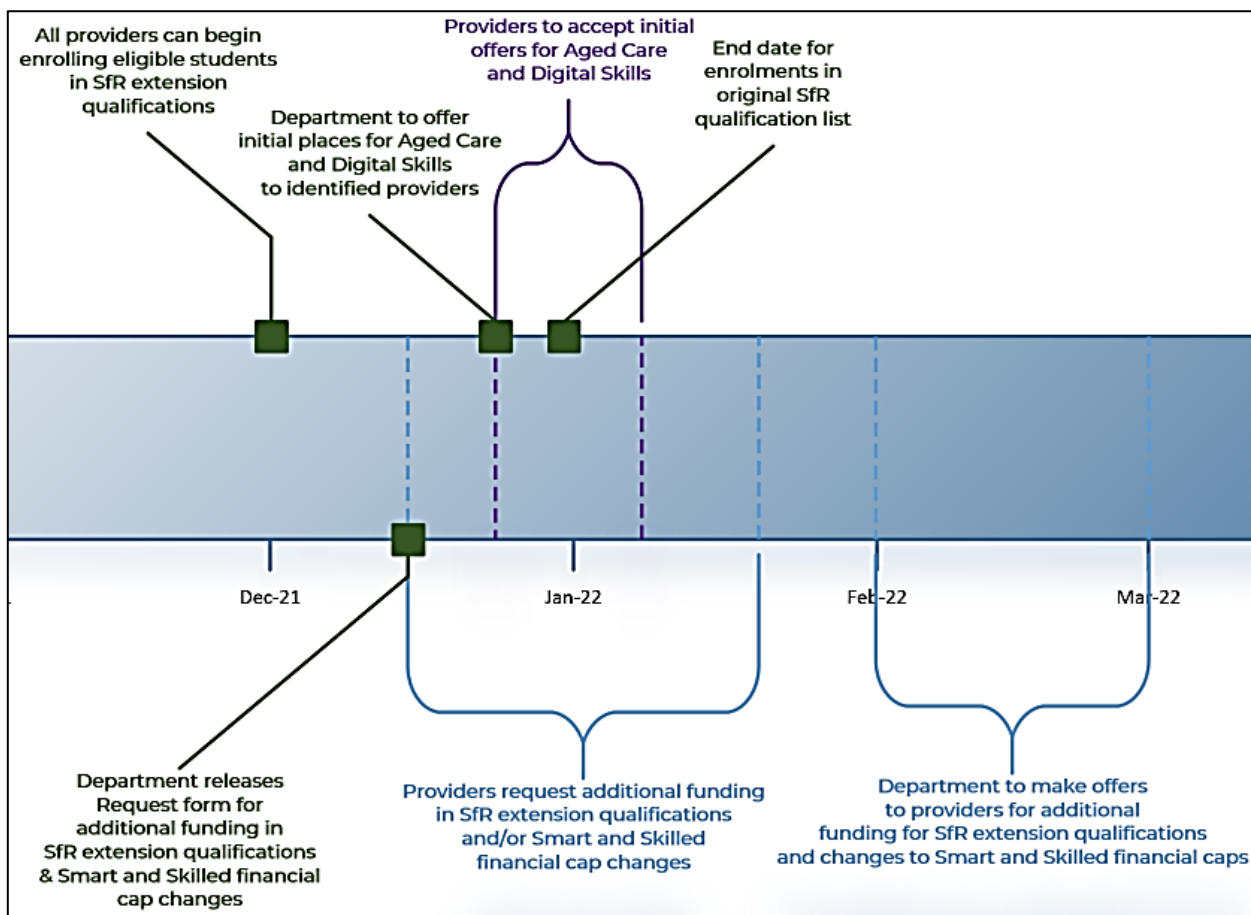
All providers can begin enrolling eligible students in SfR extension qualifications

Department to offer initial places for Aged Care and Digital Skills to identified providers

Providers to accept initial offers for Aged Care and Digital Skills

End date for enrolments in original SfR qualification list

Dec-21

Jan-22

Feb-22

Mar-22

Department releases Request form for additional funding in SfR extension qualifications & Smart and Skilled financial cap changes

Providers request additional funding in SfR extension qualifications and/or Smart and Skilled financial cap changes

Department to make offers to providers for additional funding for SfR extension qualifications and changes to Smart and Skilled financial caps